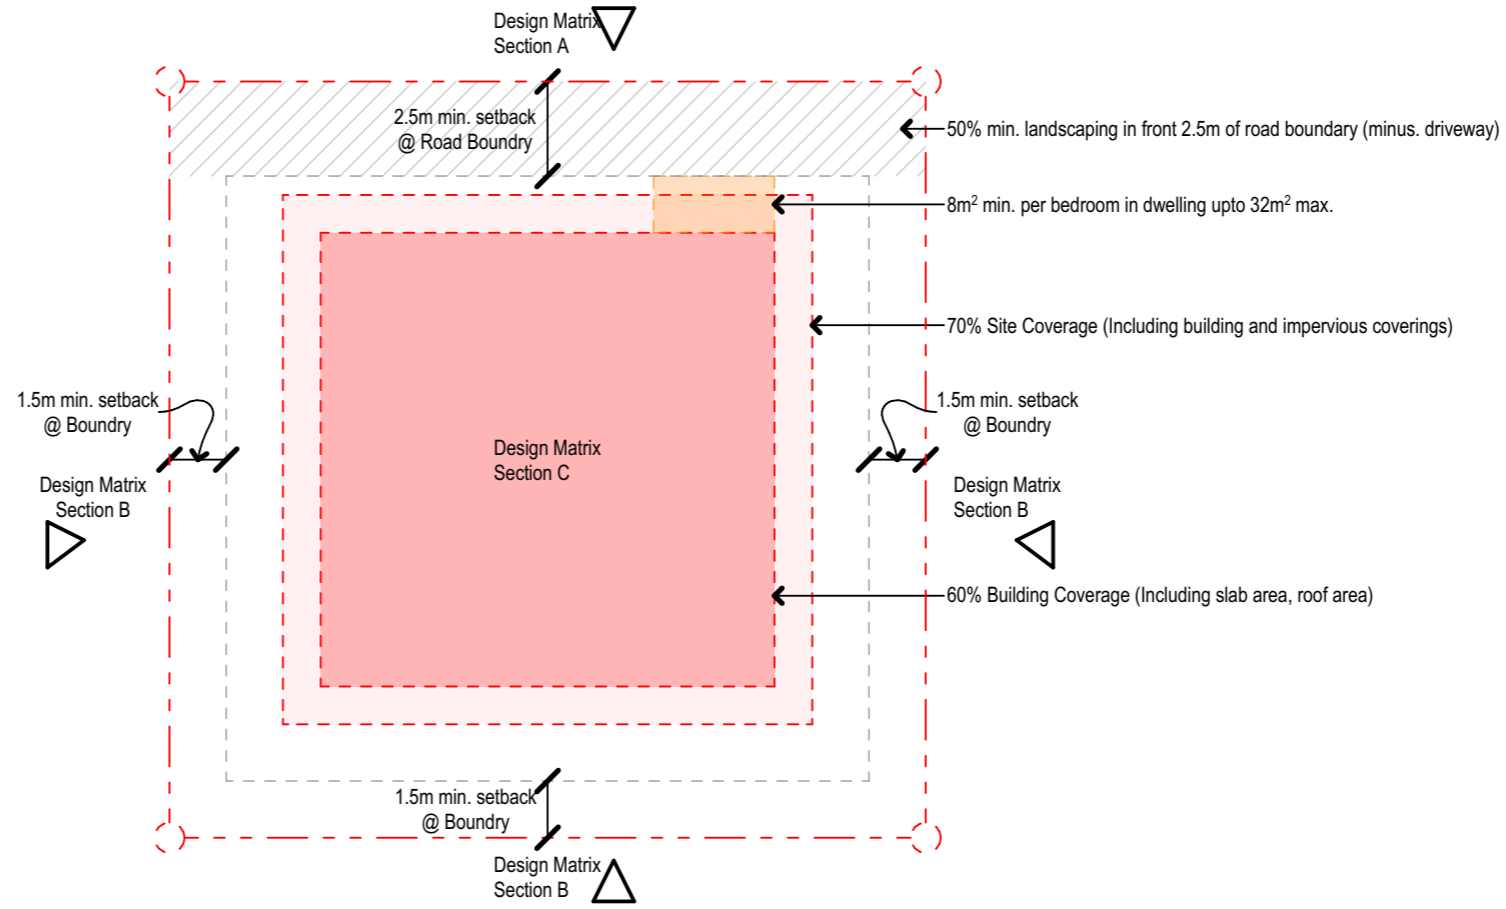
Design Matrix
Section A

2.5m min. setback
@ Road Boundry

50% min. landscaping in front 2.5m of road boundary (minus. driveway)

$8m^2$ min. per bedroom in dwelling upto $32m^2$ max.

70% Site Coverage (Including building and impervious coverings)

1.5m min. setback
@ Boundry

Design Matrix
Section B

Design Matrix
Section C

1.5m min. setback
@ Boundry

Design Matrix
Section B

60% Building Coverage (Including slab area, roof area)

1.5m min. setback
@ Boundry

Design Matrix
Section B